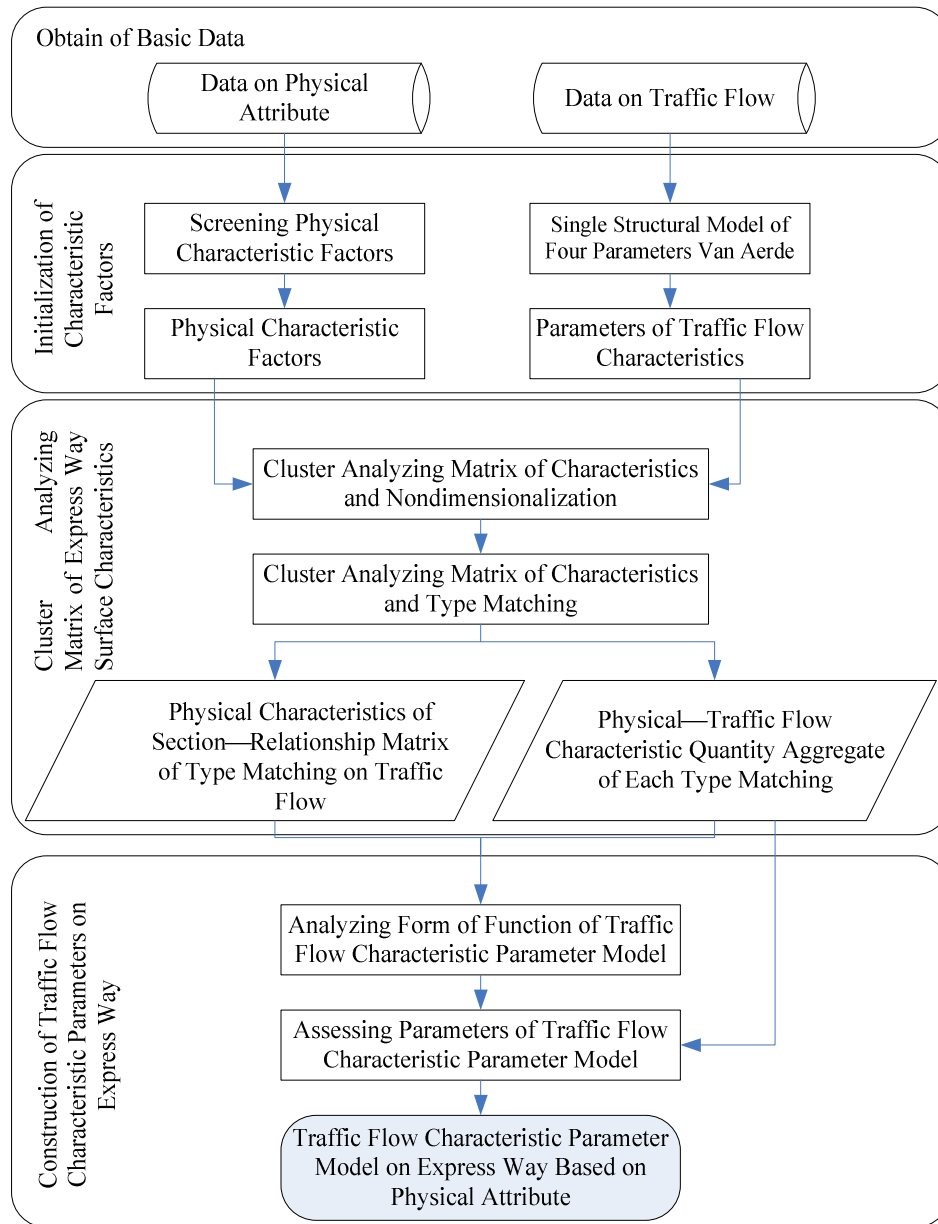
Obtain of Basic Data

Data on Physical Attribute

Data on Traffic Flow

Initialization of Characteristic Factors

Screening Physical Characteristic Factors

Single Structural Model of Four Parameters Van Aerde

Physical Characteristic Factors

Parameters of Traffic Flow Characteristics

Cluster Analyzing Matrix of Express Way Surface Characteristics

Cluster Analyzing Matrix of Characteristics and Nondimensionalization

Cluster Analyzing Matrix of Characteristics and Type Matching

Physical Characteristics of Section—Relationship Matrix of Type Matching on Traffic Flow

Physical—Traffic Flow Characteristic Quantity Aggregate of Each Type Matching

Construction of Traffic Flow Characteristic Parameters on Express Way

Analyzing Form of Function of Traffic Flow Characteristic Parameter Model

Assessing Parameters of Traffic Flow Characteristic Parameter Model

Traffic Flow Characteristic Parameter Model on Express Way Based on Physical Attribute